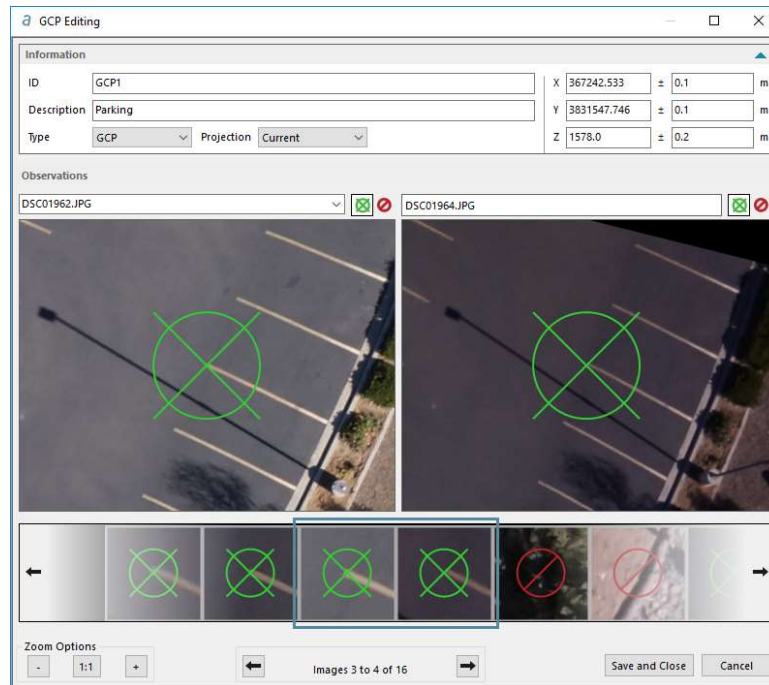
GCP Editing

Information

ID GCP1

Description Parking

Type GCP Projection Current

X 367242.533 ± 0.1 m

Y 3831547.746 ± 0.1 m

Z 1578.0 ± 0.2 m

Observations

DSC01962.JPG

DSC01964.JPG

Zoom Options

- 1:1 +

Images 3 to 4 of 16

Save and Close

Cancel